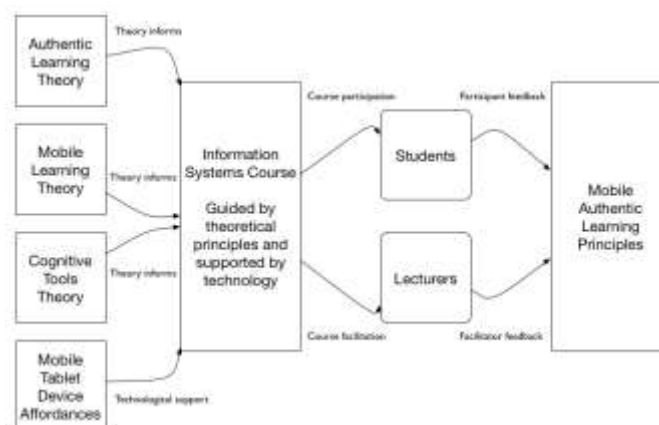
Authentic Learning Theory

Theory informs

Mobile Learning Theory

Theory informs

Cognitive Tools Theory

Theory informs

Mobile Tablet Device Affordances

Technological support

Information Systems Course

Guided by theoretical principles and supported by technology

Course participation

Course facilitation

Students

Lecturers

Participant feedback

Facilitator feedback

Mobile Authentic Learning Principles